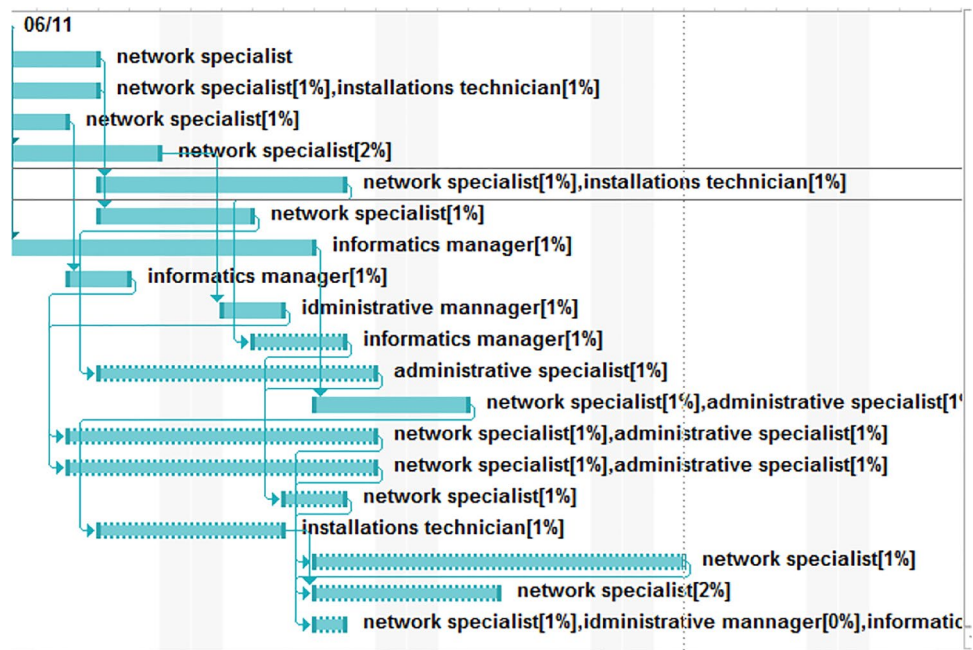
06/11

network specialist
network specialist[1%],installations technician[1%]
network specialist[1%]
network specialist[2%]
network specialist[1%],installations technician[1%]
network specialist[1%]
informatics manager[1%]
informatics manager[1%]
idministrative mannager[1%]
informatics manager[1%]
administrative specialist[1%]
network specialist[1%],administrative specialist[1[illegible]
network specialist[1%],administrative specialist[1%]
network specialist[1%],administrative specialist[1%]
network specialist[1%]
installations technician[1%]
network specialist[1%]
network specialist[2%]
network specialist[1%],idministrative mannager[0%],informatic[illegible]